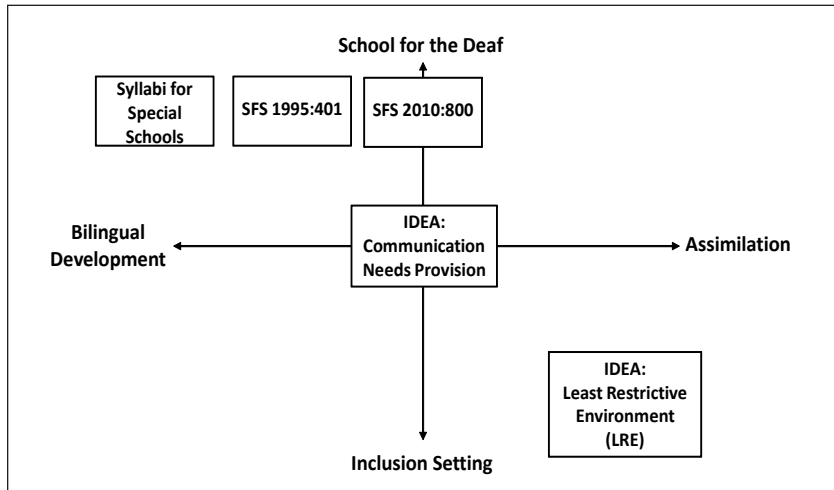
School for the Deaf

Syllabi for Special Schools

SFS 1995:401

SFS 2010:800

Bilingual Development

IDEA: Communication Needs Provision

Assimilation

IDEA: Least Restrictive Environment (LRE)

Inclusion Setting